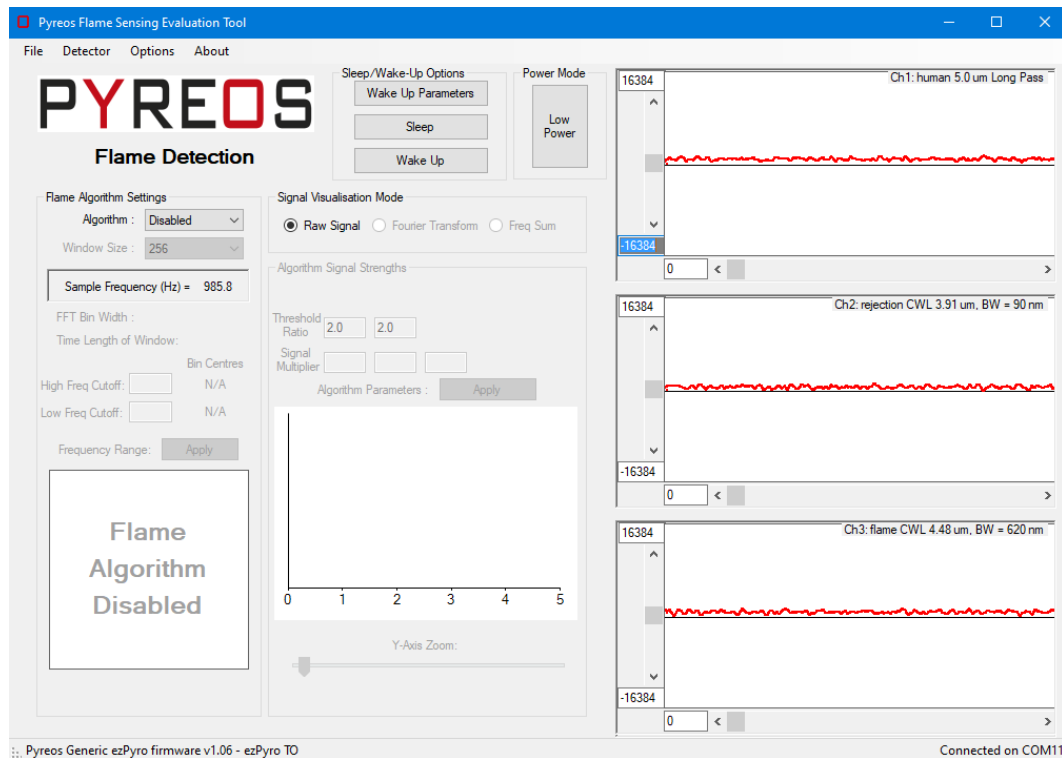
Pyreos Flame Sensing Evaluation Tool

File Detector Options About

PYREOS

Flame Detection

Sleep/Wake-Up Options
Wake Up Parameters
Sleep
Wake Up

Power Mode
Low Power

Flame Algorithm Settings
Algorithm : Disabled
Window Size : 256

Sample Frequency (Hz) = 985.8

FFT Bin Width :
Time Length of Window:
Bin Centres
High Freq Cutoff: N/A
Low Freq Cutoff: N/A
Frequency Range: Apply

Flame Algorithm Disabled

Signal Visualisation Mode
Raw Signal Fourier Transform Freq Sum

Algorithm Signal Strengths
Threshold Ratio 2.0 2.0
Signal Multiplier
Algorithm Parameters : Apply

0 1 2 3 4 5

Y-Axis Zoom:

16384
Ch1: human 5.0 um Long Pass
-16384
0

16384
Ch2: rejection CWL 3.91 um, BW = 90 nm
-16384
0

16384
Ch3: flame CWL 4.48 um, BW = 620 nm
-16384
0

Pyreos Generic ezPyro firmware v1.06 - ezPyro TO
Connected on COM11